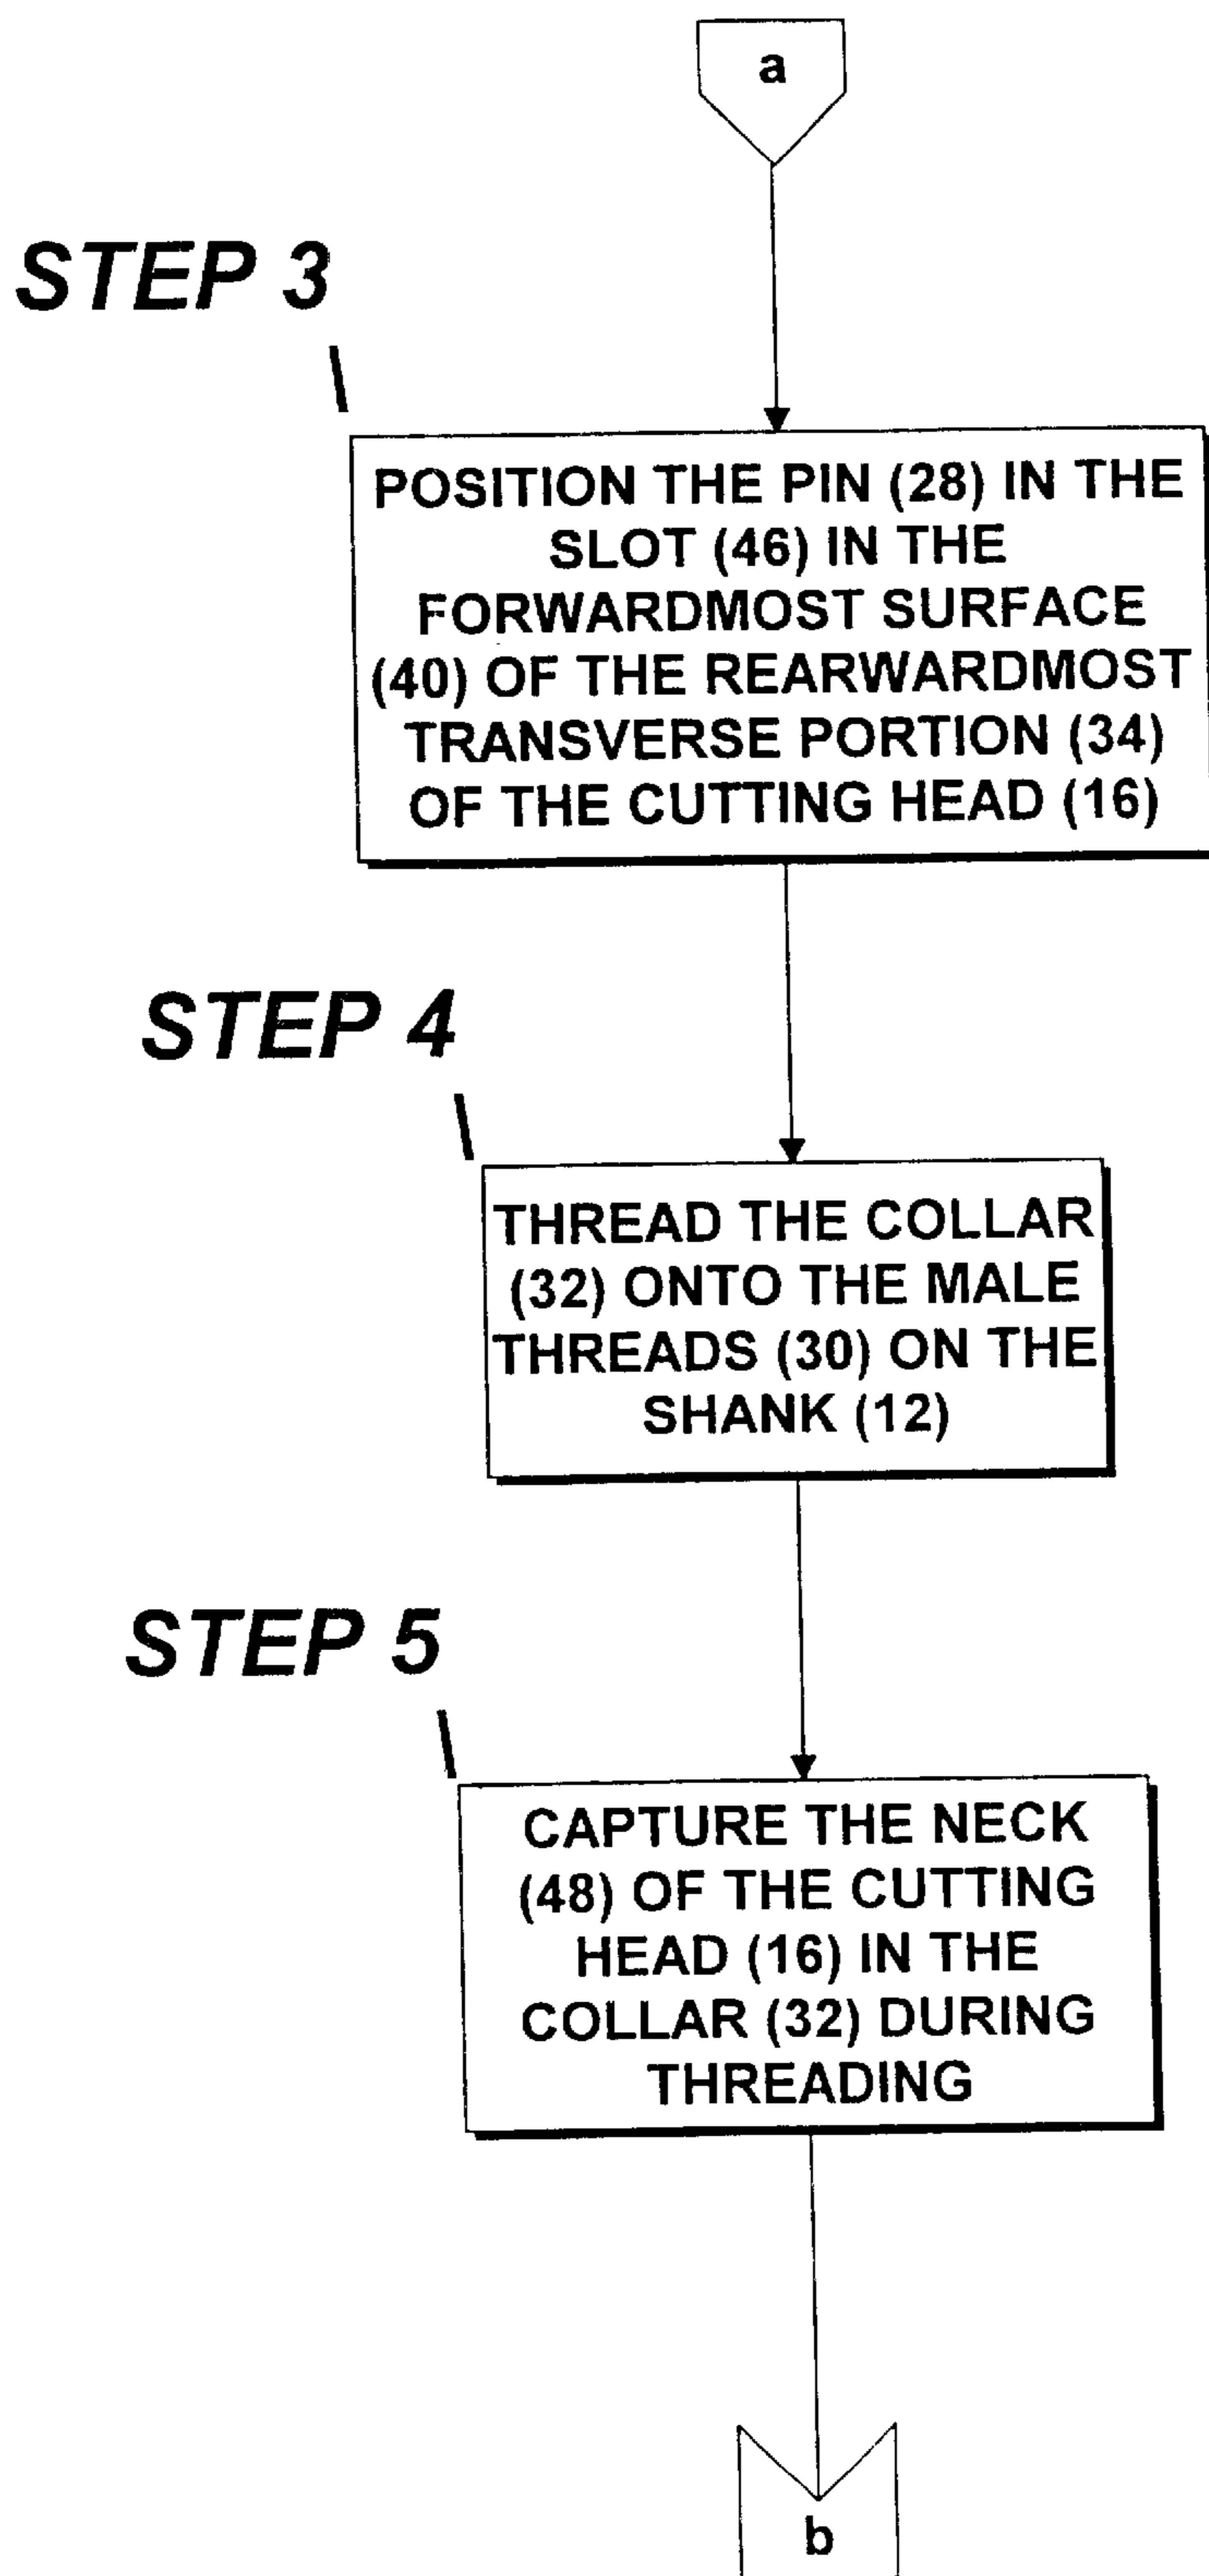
a

STEP 3

POSITION THE PIN (28) IN THE SLOT (46) IN THE FORWARDMOST SURFACE (40) OF THE REARWARDMOST TRANSVERSE PORTION (34) OF THE CUTTING HEAD (16)

STEP 4

THREAD THE COLLAR (32) ONTO THE MALE THREADS (30) ON THE SHANK (12)

STEP 5

CAPTURE THE NECK (48) OF THE CUTTING HEAD (16) IN THE COLLAR (32) DURING THREADING

b